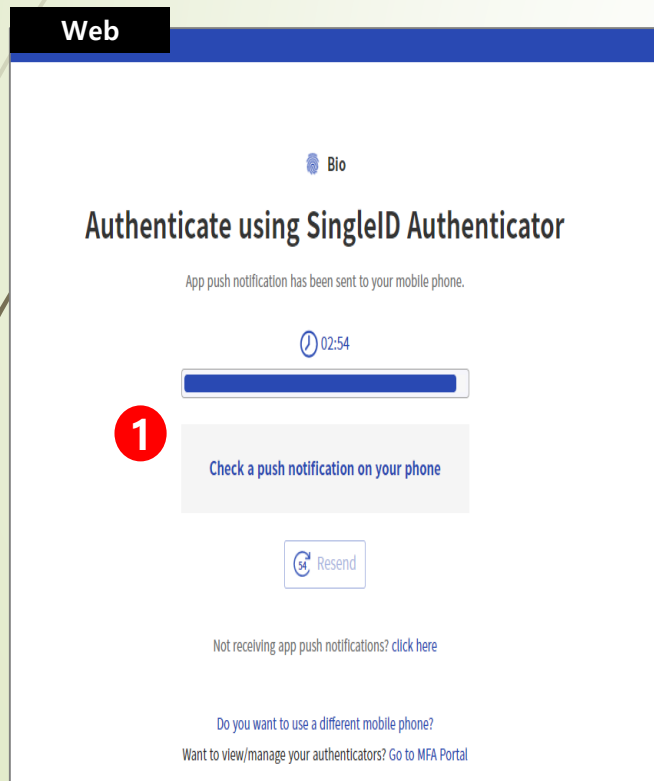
Web

Bio

Authenticate using SingleID Authenticator

App push notification has been sent to your mobile phone.

02:54

1

Check a push notification on your phone

54 Resend

Not receiving app push notifications? click here

Do you want to use a different mobile phone?

Want to view/manage your authenticators? Go to MFA Portal